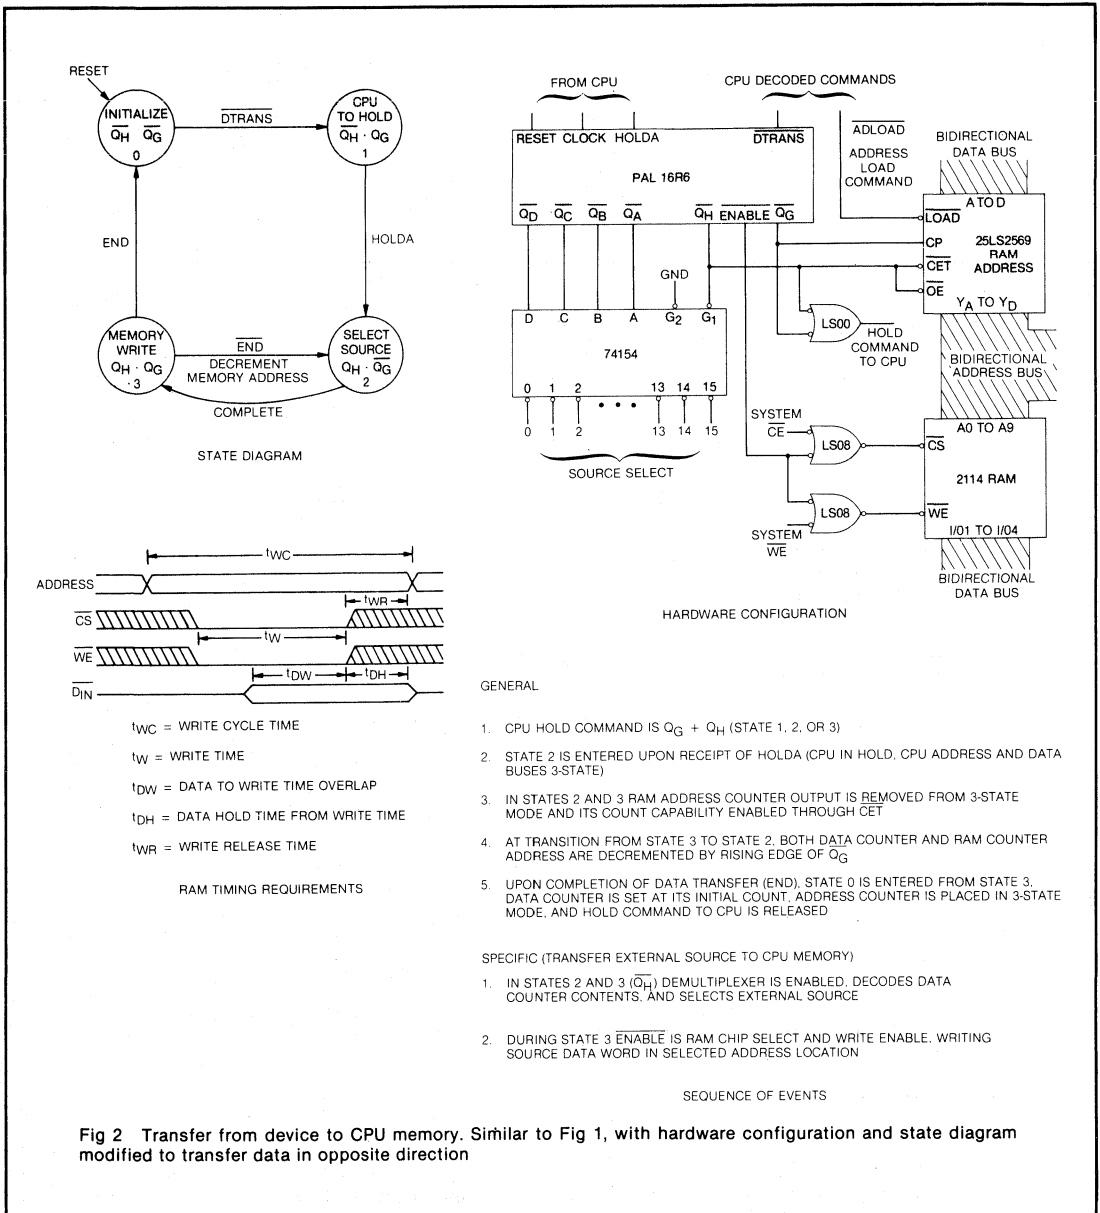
RESET

INITIALIZE $\overline{Q_H}$ $\overline{Q_G}$ 0

$\overline{DTRANS}$

CPU TO HOLD $\overline{Q_H} \cdot Q_G$ 1

END

HOLDA

MEMORY WRITE $Q_H \cdot Q_G$ 3

$\overline{END}$

DECREMENT MEMORY ADDRESS

SELECT SOURCE $Q_H \cdot \overline{Q_G}$ 2

COMPLETE

STATE DIAGRAM

FROM CPU

CPU DECODED COMMANDS

RESET CLOCK HOLDA

$\overline{DTRANS}$

$\overline{ADLOAD}$

ADDRESS LOAD COMMAND

BIDIRECTIONAL DATA BUS

PAL 16R6

$\overline{Q_D}$ $\overline{Q_C}$ $\overline{Q_B}$ $\overline{Q_A}$ $\overline{Q_H}$ ENABLE $\overline{Q_G}$

A TO D

$\overline{LOAD}$

CP

$\overline{CET}$

$\overline{OE}$

25LS2569 RAM ADDRESS

$Y_A$ TO $Y_D$

GND

D C B A $G_2$ $G_1$

74154

LS00

HOLD COMMAND TO CPU

BIDIRECTIONAL ADDRESS BUS

0 1 2 • • • 13 14 15

0 1 2 13 14 15

SOURCE SELECT

SYSTEM $\overline{CE}$

LS08

LS08

SYSTEM $\overline{WE}$

A0 TO A9

$\overline{CS}$

2114 RAM

$\overline{WE}$

I/01 TO I/04

BIDIRECTIONAL DATA BUS

HARDWARE CONFIGURATION

$t_{WC}$

ADDRESS

$t_{WR}$

$\overline{CS}$

$t_W$

$\overline{WE}$

$t_{DW}$ $t_{DH}$

$\overline{D_{IN}}$

$t_{WC}$ = WRITE CYCLE TIME

$t_W$ = WRITE TIME

$t_{DW}$ = DATA TO WRITE TIME OVERLAP

$t_{DH}$ = DATA HOLD TIME FROM WRITE TIME

$t_{WR}$ = WRITE RELEASE TIME

RAM TIMING REQUIREMENTS

GENERAL

1. CPU HOLD COMMAND IS $Q_G + Q_H$ (STATE 1, 2, OR 3)

2. STATE 2 IS ENTERED UPON RECEIPT OF HOLDA (CPU IN HOLD, CPU ADDRESS AND DATA BUSES 3-STATE)

3. IN STATES 2 AND 3 RAM ADDRESS COUNTER OUTPUT IS REMOVED FROM 3-STATE MODE AND ITS COUNT CAPABILITY ENABLED THROUGH $\overline{CET}$

4. AT TRANSITION FROM STATE 3 TO STATE 2, BOTH DATA COUNTER AND RAM COUNTER ADDRESS ARE DECREMENTED BY RISING EDGE OF $\overline{Q_G}$

5. UPON COMPLETION OF DATA TRANSFER (END), STATE 0 IS ENTERED FROM STATE 3. DATA COUNTER IS SET AT ITS INITIAL COUNT, ADDRESS COUNTER IS PLACED IN 3-STATE MODE, AND HOLD COMMAND TO CPU IS RELEASED

SPECIFIC (TRANSFER EXTERNAL SOURCE TO CPU MEMORY)

1. IN STATES 2 AND 3 ($\overline{Q_H}$) DEMULTIPLEXER IS ENABLED, DECODES DATA COUNTER CONTENTS, AND SELECTS EXTERNAL SOURCE

2. DURING STATE 3 $\overline{ENABLE}$ IS RAM CHIP SELECT AND WRITE ENABLE, WRITING SOURCE DATA WORD IN SELECTED ADDRESS LOCATION

SEQUENCE OF EVENTS

Fig 2 Transfer from device to CPU memory. Similar to Fig 1, with hardware configuration and state diagram modified to transfer data in opposite direction